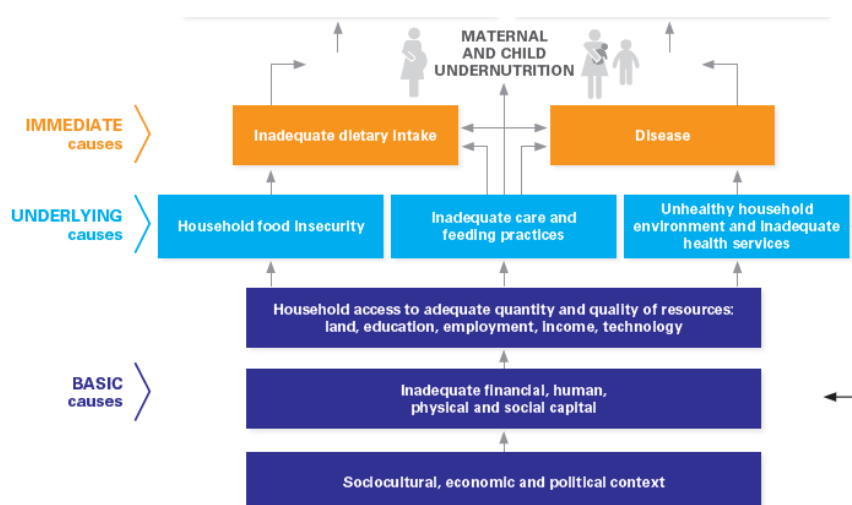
MATERNAL AND CHILD UNDERNUTRITION

IMMEDIATE causes

Inadequate dietary intake

Disease

UNDERLYING causes

Household food insecurity

Inadequate care and feeding practices

Unhealthy household environment and inadequate health services

Household access to adequate quantity and quality of resources: land, education, employment, income, technology

BASIC causes

Inadequate financial, human, physical and social capital

Sociocultural, economic and political context